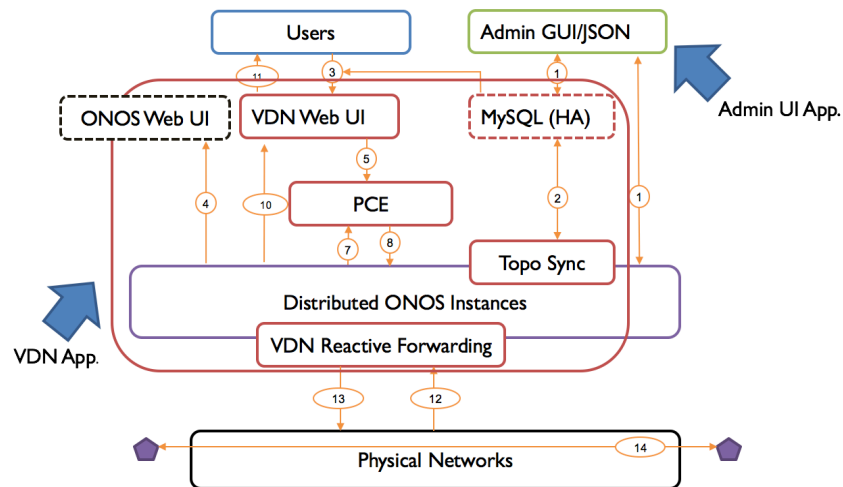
Users

Admin GUI/JSON

Admin UI App.

11

3

1

ONOS Web UI

VDN Web UI

MySQL (HA)

5

4

10

PCE

2

1

7

8

Topo Sync

Distributed ONOS Instances

VDN App.

VDN Reactive Forwarding

13

12

14

Physical Networks